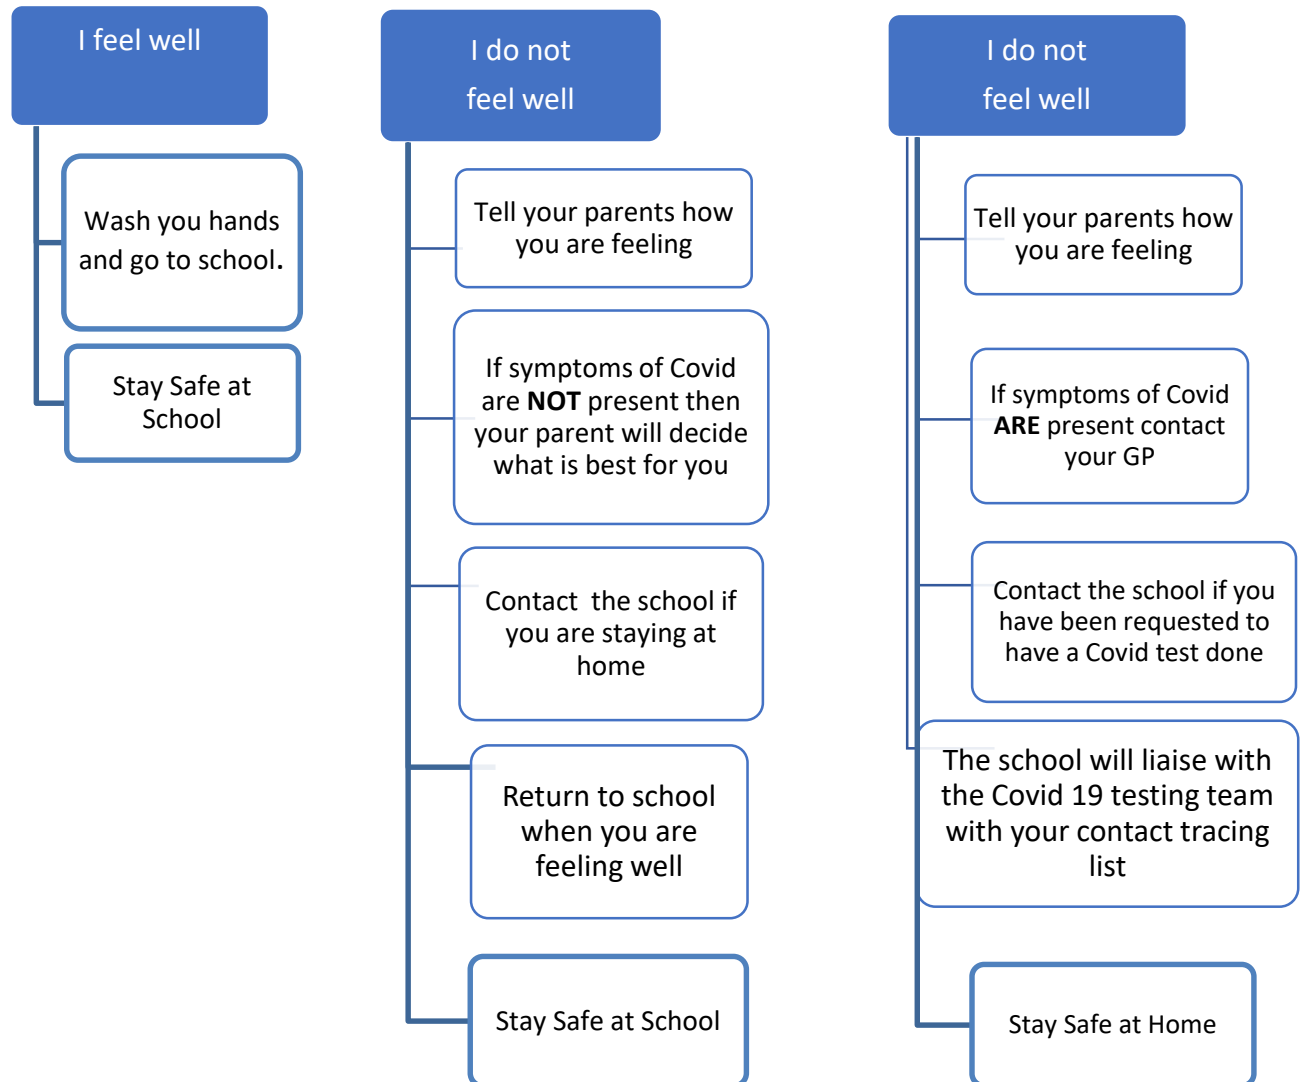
I feel well

Wash you hands and go to school.

Stay Safe at School

I do not feel well

Tell your parents how you are feeling

If symptoms of Covid are **NOT** present then your parent will decide what is best for you

Contact the school if you are staying at home

Return to school when you are feeling well

Stay Safe at School

I do not feel well

Tell your parents how you are feeling

If symptoms of Covid **ARE** present contact your GP

Contact the school if you have been requested to have a Covid test done

The school will liaise with the Covid 19 testing team with your contact tracing list

Stay Safe at Home